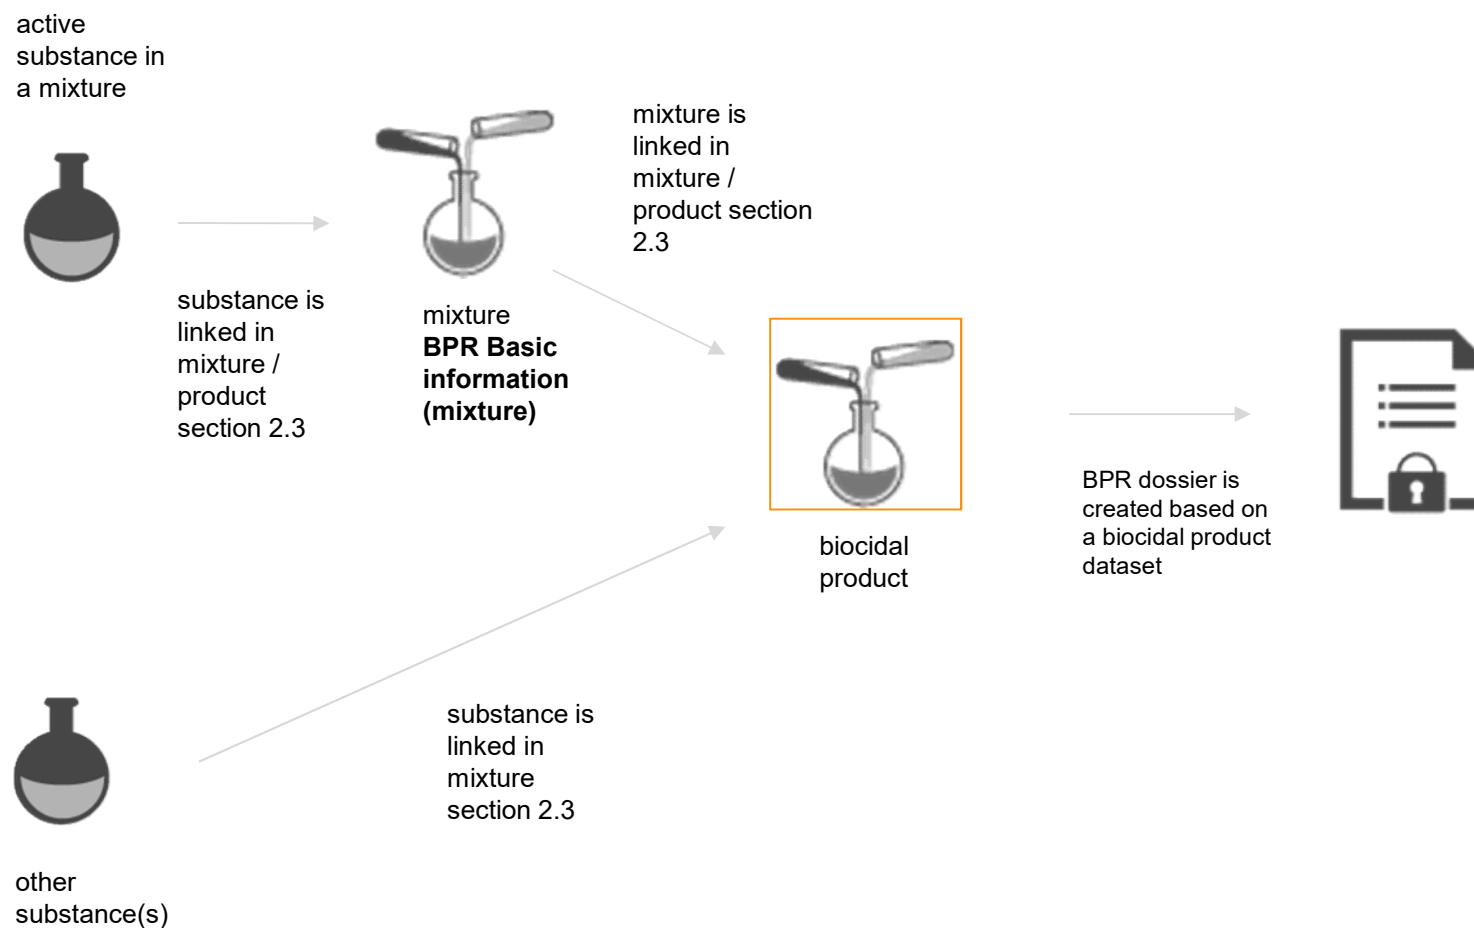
active substance in a mixture

substance is linked in mixture / product section 2.3

mixture
**BPR Basic information (mixture)**

mixture is linked in mixture / product section 2.3

biocidal product

BPR dossier is created based on a biocidal product dataset

substance is linked in mixture section 2.3

other substance(s)